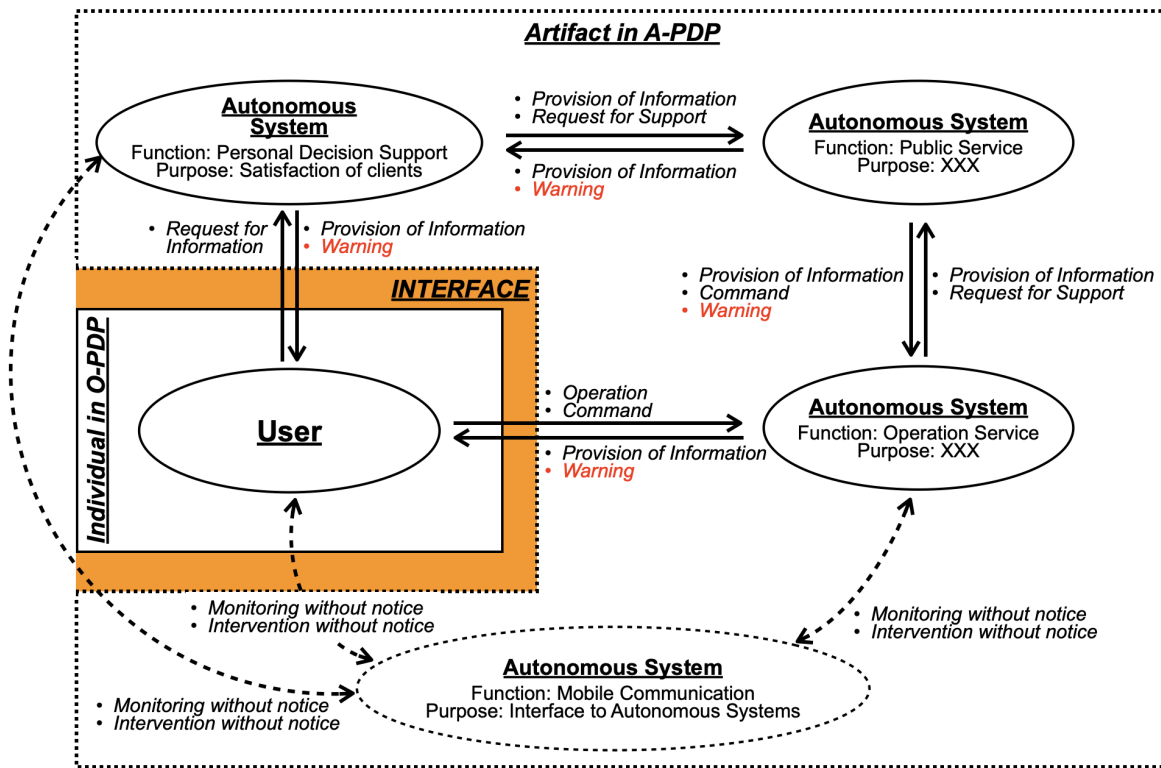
Artifact in A-PDP

Autonomous System
Function: Personal Decision Support
Purpose: Satisfaction of clients

• Provision of Information
• Request for Support

• Provision of Information
• Warning

Autonomous System
Function: Public Service
Purpose: XXX

• Request for Information

• Provision of Information
• Warning

INTERFACE

Individual in O-PDP

User

• Provision of Information
• Command
• Warning

• Provision of Information
• Request for Support

• Operation
• Command

• Provision of Information
• Warning

Autonomous System
Function: Operation Service
Purpose: XXX

• Monitoring without notice
• Intervention without notice

• Monitoring without notice
• Intervention without notice

Autonomous System
Function: Mobile Communication
Purpose: Interface to Autonomous Systems

• Monitoring without notice
• Intervention without notice